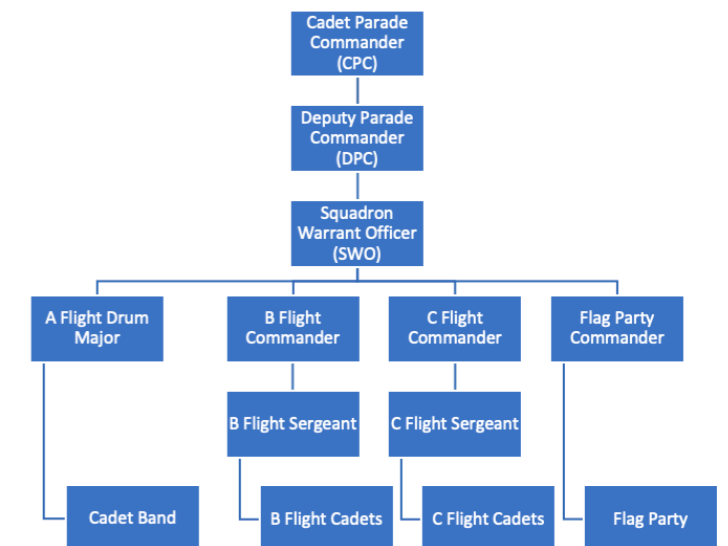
Cadet Parade Commander (CPC)

Deputy Parade Commander (DPC)

Squadron Warrant Officer (SWO)

A Flight Drum Major

B Flight Commander

C Flight Commander

Flag Party Commander

B Flight Sergeant

C Flight Sergeant

Cadet Band

B Flight Cadets

C Flight Cadets

Flag Party